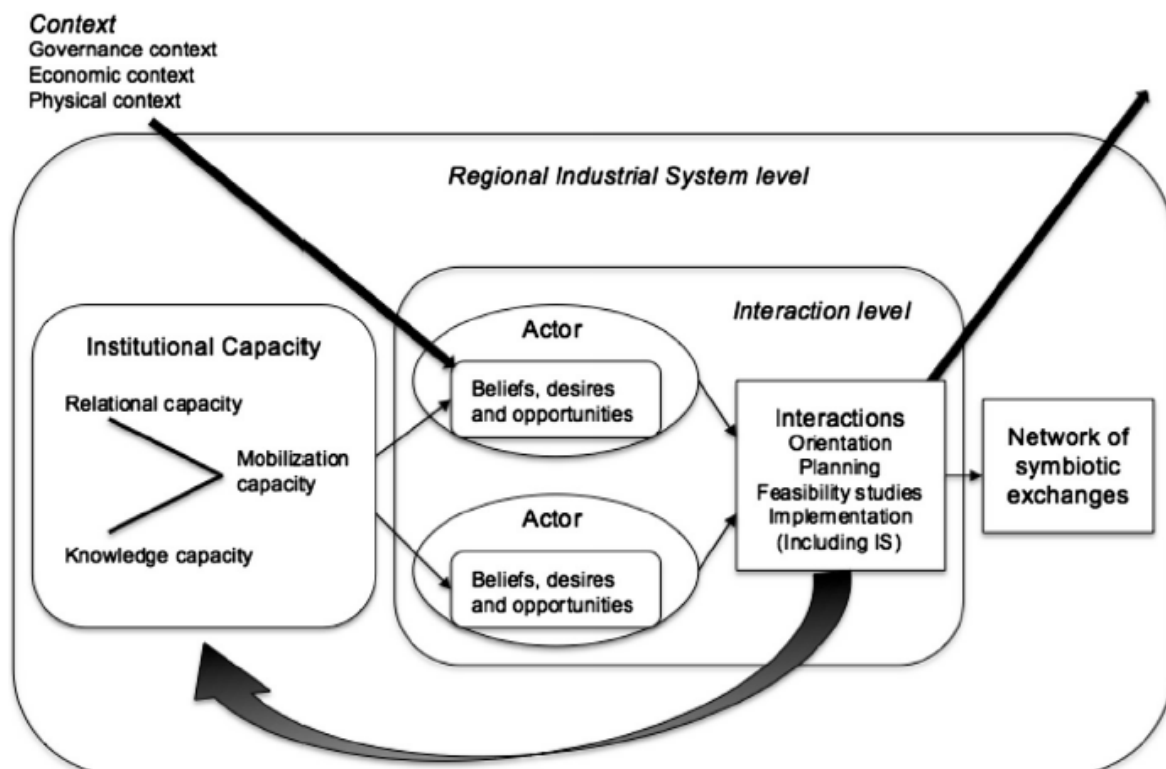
Context
Governance context
Economic context
Physical context

Regional Industrial System level

Institutional Capacity

Relational capacity

Mobilization capacity

Knowledge capacity

Interaction level

Actor

Beliefs, desires and opportunities

Actor

Beliefs, desires and opportunities

Interactions
Orientation
Planning
Feasibility studies
Implementation
(Including IS)

Network of symbiotic exchanges